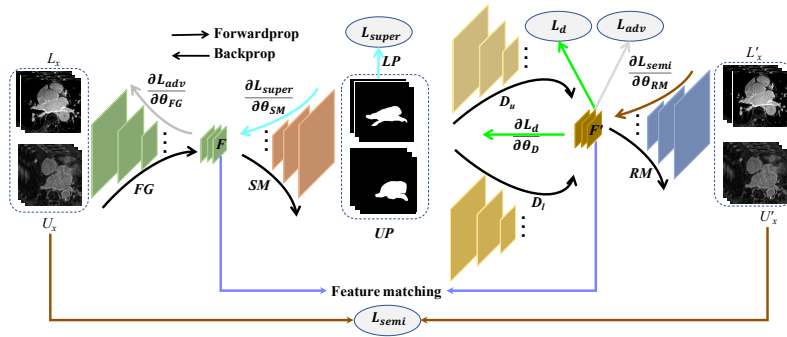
$L_x$

Forwardprop

Backprop

$L_{super}$

$L_d$

$L_{adv}$

$L'_x$

$\frac{\partial L_{adv}}{\partial \theta_{FG}}$

$\frac{\partial L_{super}}{\partial \theta_{SM}}$

LP

$D_u$

$\frac{\partial L_{semi}}{\partial \theta_{RM}}$

F

F'

$\frac{\partial L_d}{\partial \theta_D}$

FG

SM

RM

$D_l$

UP

$U_x$

$U'_x$

Feature matching

$L_{semi}$